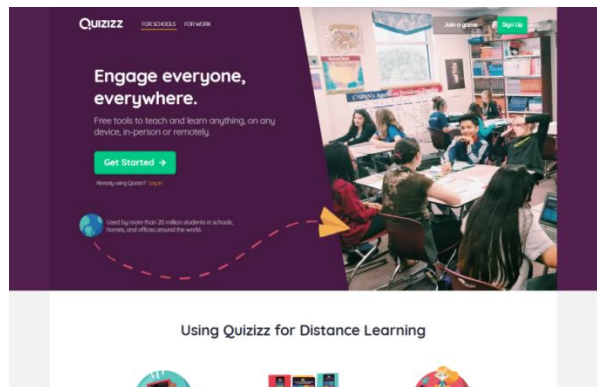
QUIZIZZ FOR SCHOOLS FOR WORK

Join a game Sign Up

Engage everyone, everywhere.

Free tools to teach and learn anything, on any device, in-person or remotely.

Get Started →

Already using Quizizz? Log in

Used by more than 20 million students in schools, homes, and offices around the world.

Using Quizizz for Distance Learning